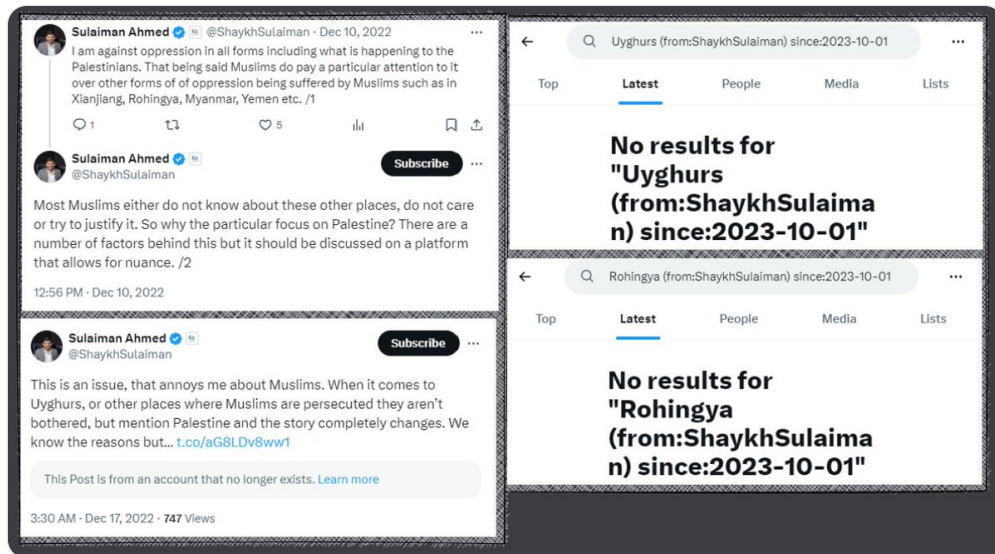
Sulaiman Ahmed @ShaykhSulaiman · Dec 10, 2022
I am against oppression in all forms including what is happening to the Palestinians. That being said Muslims do pay a particular attention to it over other forms of of oppression being suffered by Muslims such as in Xianjiang, Rohingya, Myanmar, Yemen etc. /1

1 5

Sulaiman Ahmed
@ShaykhSulaiman
Subscribe

Most Muslims either do not know about these other places, do not care or try to justify it. So why the particular focus on Palestine? There are a number of factors behind this but it should be discussed on a platform that allows for nuance. /2

12:56 PM · Dec 10, 2022

Sulaiman Ahmed
@ShaykhSulaiman
Subscribe

This is an issue, that annoys me about Muslims. When it comes to Uyghurs, or other places where Muslims are persecuted they aren't bothered, but mention Palestine and the story completely changes. We know the reasons but... t.co/aG8LDv8ww1

This Post is from an account that no longer exists. Learn more

3:30 AM · Dec 17, 2022 · 747 Views

Uyghurs (from:ShaykhSulaiman) since:2023-10-01

Top Latest People Media Lists

No results for "Uyghurs (from:ShaykhSulaiman) since:2023-10-01"

Rohingya (from:ShaykhSulaiman) since:2023-10-01

Top Latest People Media Lists

No results for "Rohingya (from:ShaykhSulaiman) since:2023-10-01"